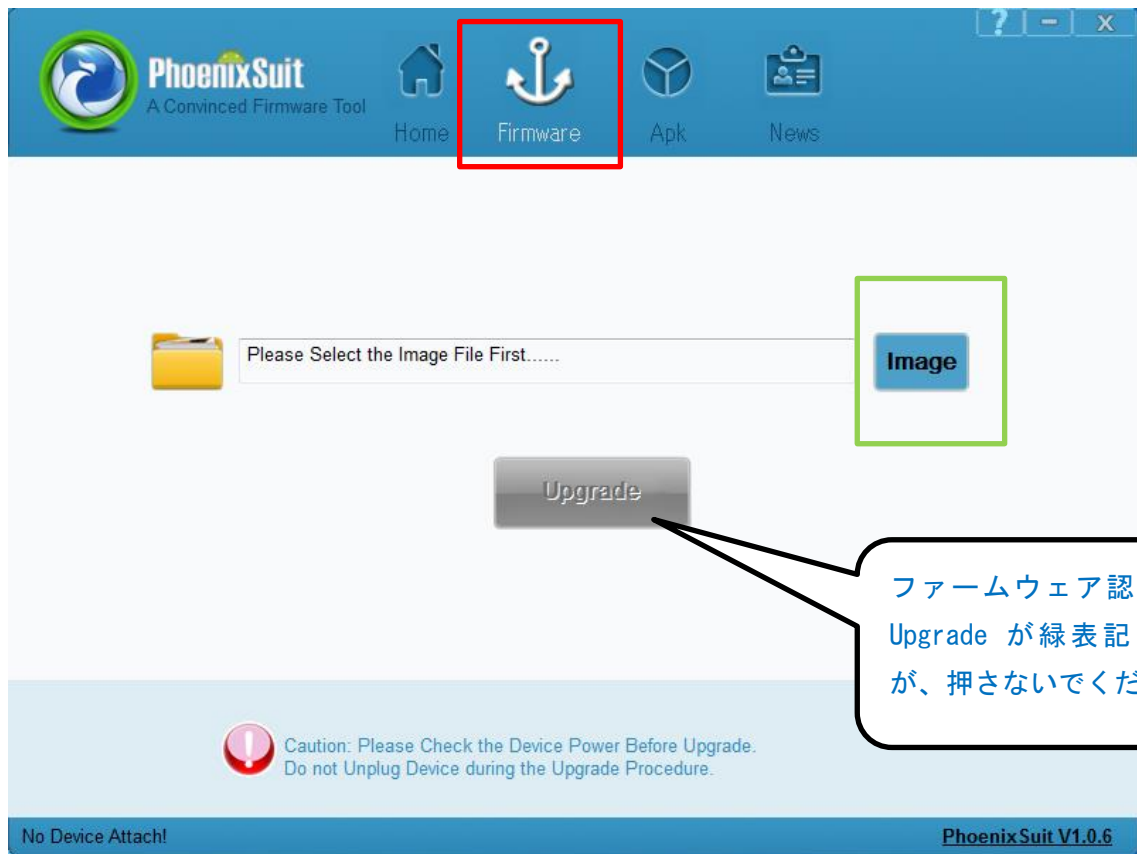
? – X

PhoenixSuit
A Convinced Firmware Tool

Home Firmware Apk News

Please Select the Image File First......

Image

Upgrade

ファームウェア認
Upgrade が緑表記
が、押さないでくだ

Caution: Please Check the Device Power Before Upgrade.
Do not Unplug Device during the Upgrade Procedure.

No Device Attach!

PhoenixSuit V1.0.6